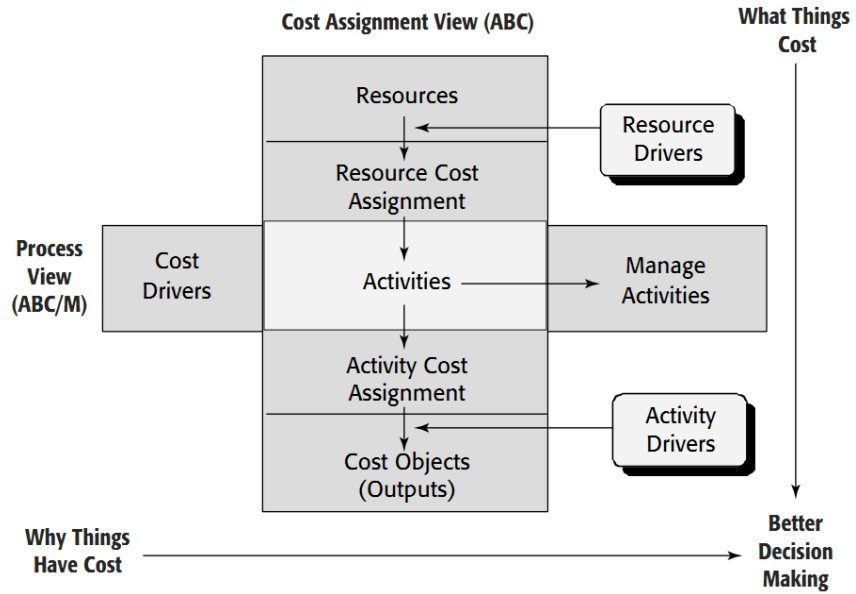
Cost Assignment View (ABC)

What Things Cost

Resources

Resource Drivers

Resource Cost Assignment

Process View (ABC/M)

Cost Drivers

Activities

Manage Activities

Activity Cost Assignment

Activity Drivers

Cost Objects (Outputs)

Why Things Have Cost

Better Decision Making